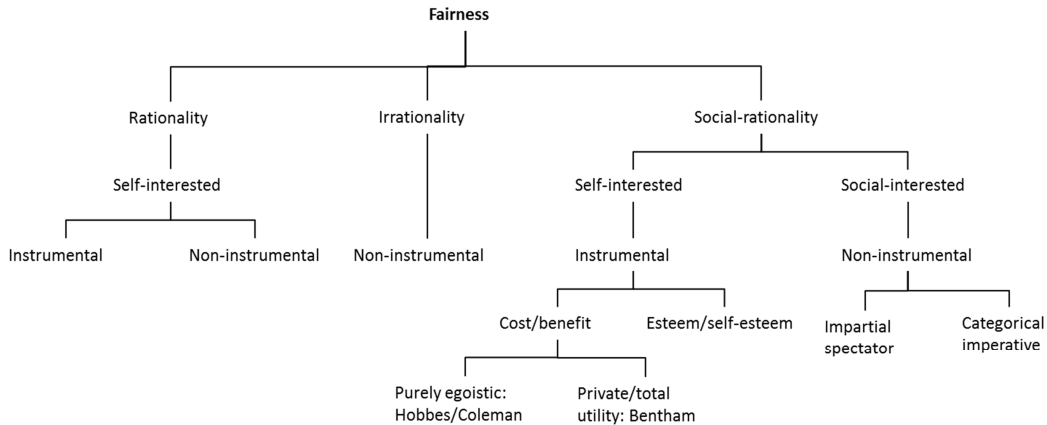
Fairness

Rationality

Irrationality

Social-rationality

Self-interested

Instrumental

Non-instrumental

Non-instrumental

Self-interested

Social-interested

Instrumental

Non-instrumental

Cost/benefit

Esteem/self-esteem

Impartial spectator

Categorical imperative

Purely egoistic: Hobbes/Coleman

Private/total utility: Bentham